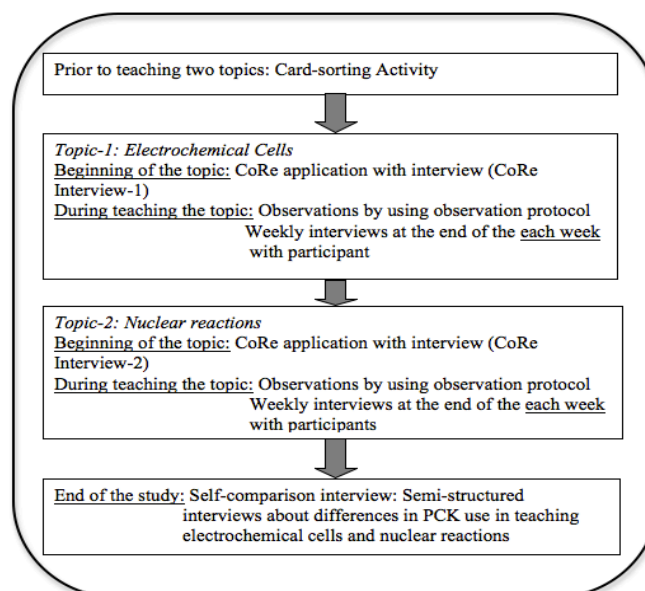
Prior to teaching two topics: Card-sorting Activity

Topic-1: Electrochemical Cells
Beginning of the topic: CoRe application with interview (CoRe Interview-1)
During teaching the topic: Observations by using observation protocol
Weekly interviews at the end of the each week with participant

Topic-2: Nuclear reactions
Beginning of the topic: CoRe application with interview (CoRe Interview-2)
During teaching the topic: Observations by using observation protocol
Weekly interviews at the end of the each week with participants

End of the study: Self-comparison interview: Semi-structured interviews about differences in PCK use in teaching electrochemical cells and nuclear reactions